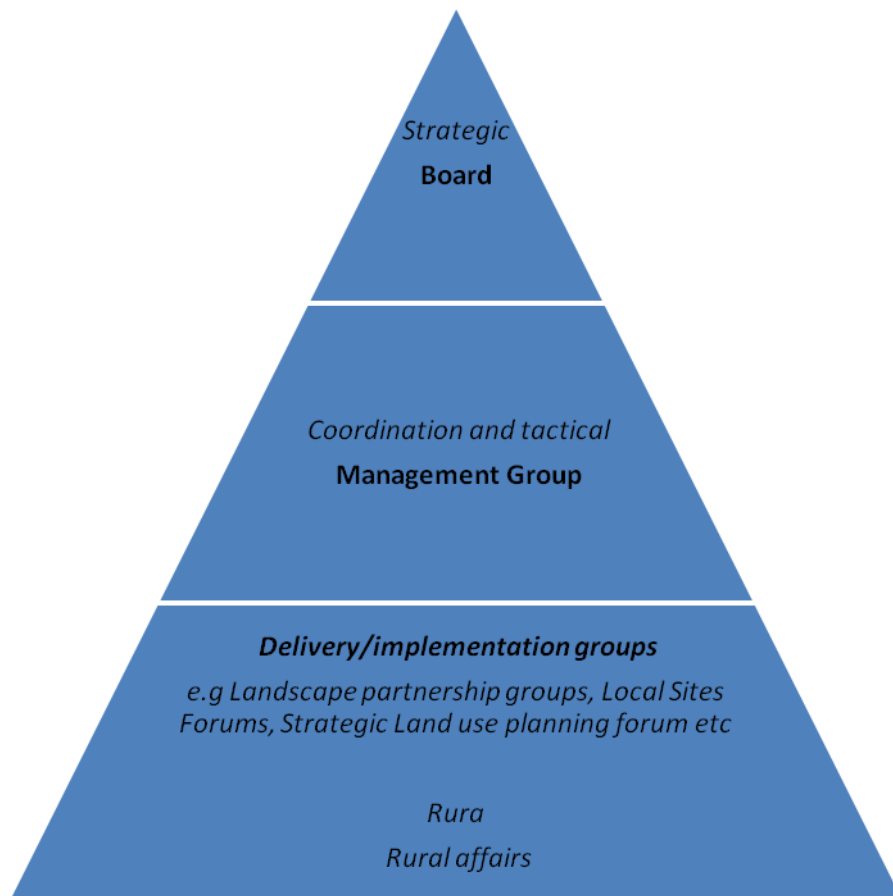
Strategic
**Board**

Coordination and tactical
**Management Group**

**Delivery/implementation groups**
e.g Landscape partnership groups, Local Sites Forums, Strategic Land use planning forum etc

Rura
Rural affairs